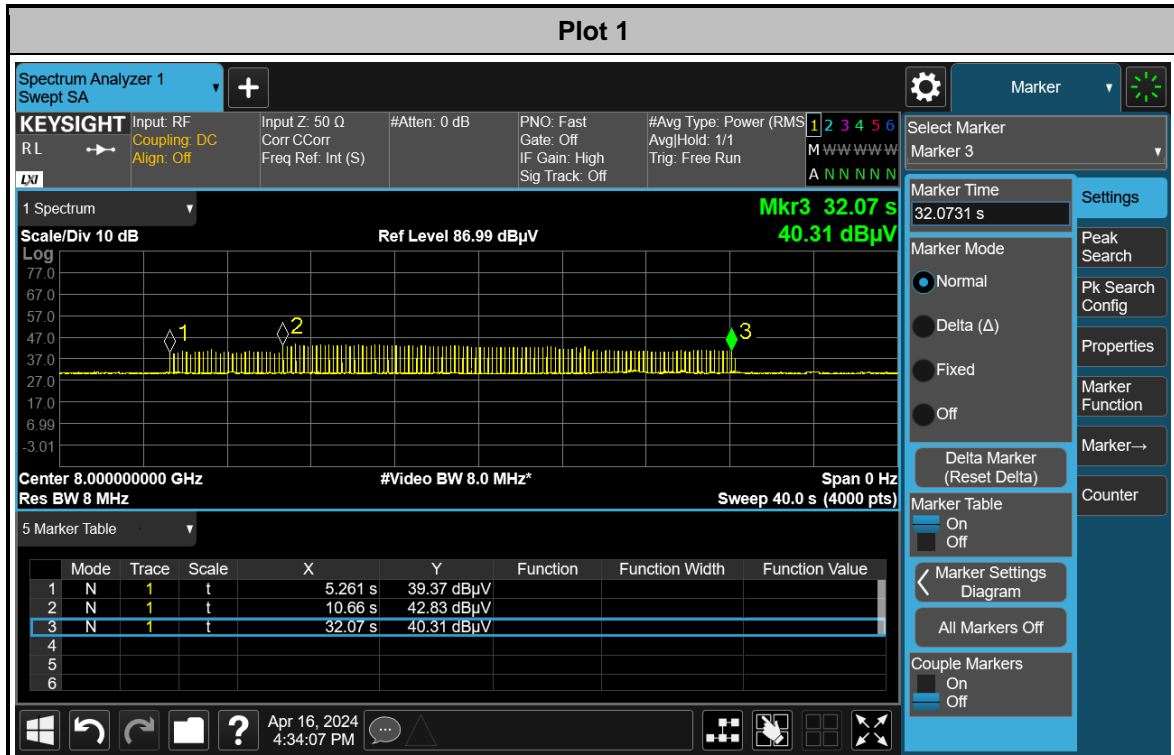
Plot 1

Spectrum Analyzer 1
Swept SA

Marker

KEYSIGHT
RL
LXI

Input: RF
Coupling: DC
Align: Off

Input Z: 50 Ω
Corr CCorr
Freq Ref: Int (S)

#Atten: 0 dB

PNO: Fast
Gate: Off
IF Gain: High
Sig Track: Off

#Avg Type: Power (RMS)
Avg|Hold: 1/1
Trig: Free Run

1 2 3 4 5 6
M WWWWWW
A N N N N N

Select Marker
Marker 3

1 Spectrum

Mkr3 32.07 s
40.31 dBµV

Scale/Div 10 dB
Ref Level 86.99 dBµV

Log
77.0
67.0
57.0
47.0
37.0
27.0
17.0
6.99
-3.01

1
2
3

Center 8.000000000 GHz
Res BW 8 MHz
#Video BW 8.0 MHz*
Span 0 Hz
Sweep 40.0 s (4000 pts)

5 Marker Table

| | Mode | Trace | Scale | X | Y | Function | Function Width | Function Value |
|---|---|---|---|---|---|---|---|---|
| 1 | N | 1 | t | 5.261 s | 39.37 dBµV | | | |
| 2 | N | 1 | t | 10.66 s | 42.83 dBµV | | | |
| 3 | N | 1 | t | 32.07 s | 40.31 dBµV | | | |
| 4 | | | | | | | | |
| 5 | | | | | | | | |
| 6 | | | | | | | | |

Marker Time
32.0731 s

Marker Mode
Normal
Delta (Δ)
Fixed
Off

Delta Marker
(Reset Delta)

Marker Table
On
Off

Marker Settings
Diagram

All Markers Off

Couple Markers
On
Off

Settings
Peak Search
Pk Search Config
Properties
Marker Function
Marker→
Counter

Apr 16, 2024
4:34:07 PM